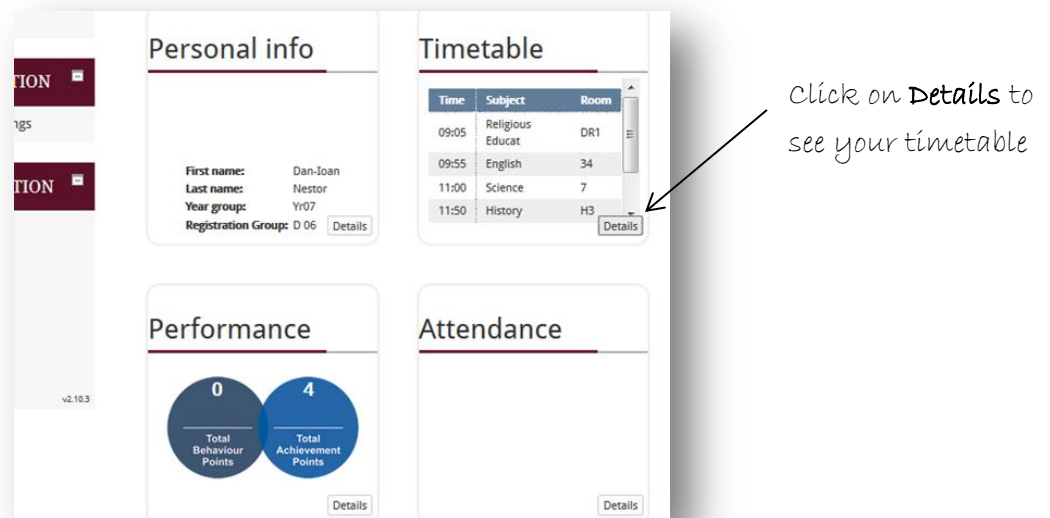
TION
ngs
TION
v2.10.3

Personal info

First name: Dan-Ioan
Last name: Nestor
Year group: Yr07
Registration Group: D 06
Details

Timetable

| Time | Subject | Room |
|---|---|---|
| 09:05 | Religious Educat | DR1 |
| 09:55 | English | 34 |
| 11:00 | Science | 7 |
| 11:50 | History | H3 |

Details

Click on **Details** to see your timetable

Performance

0
Total Behaviour Points

4
Total Achievement Points

Details

Attendance

Details